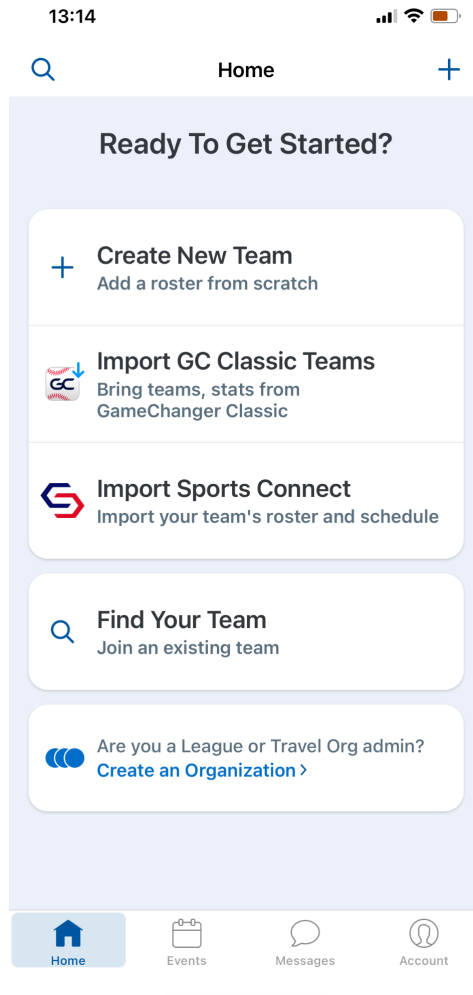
13:14

Home

Ready To Get Started?

Create New Team
Add a roster from scratch

GC
Import GC Classic Teams
Bring teams, stats from GameChanger Classic

Import Sports Connect
Import your team's roster and schedule

Find Your Team
Join an existing team

Are you a League or Travel Org admin?
Create an Organization >

Home Events Messages Account